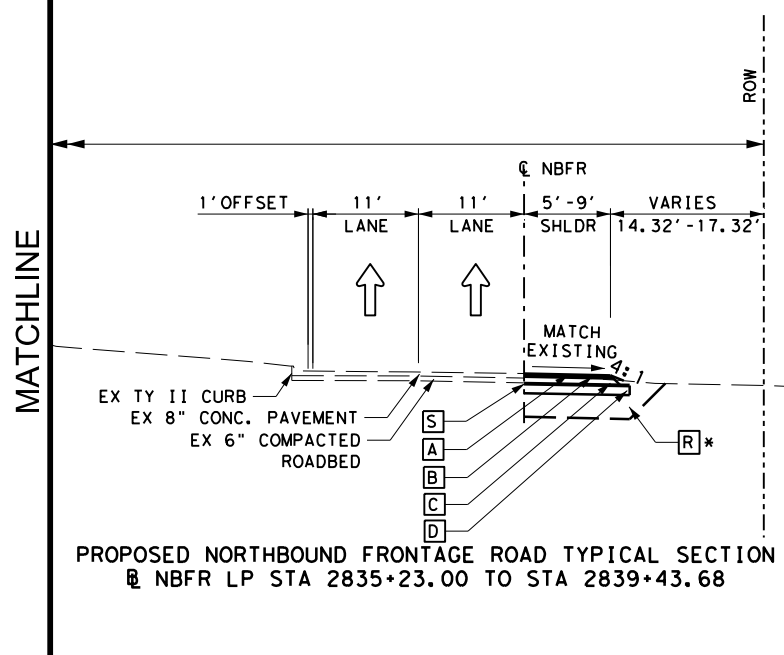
MATCHLINE

ROW

℄ NBFR

1'OFFSET

11'
LANE

11'
LANE

5'-9'
SHLDR

VARIES
14.32'-17.32'

MATCH
EXISTING

4:1

EX TY II CURB
EX 8" CONC. PAVEMENT
EX 6" COMPACTED ROADBED

S
A
B
C
D

R *

PROPOSED NORTHBOUND FRONTAGE ROAD TYPICAL SECTION
℄ NBFR LP STA 2835+23.00 TO STA 2839+43.68